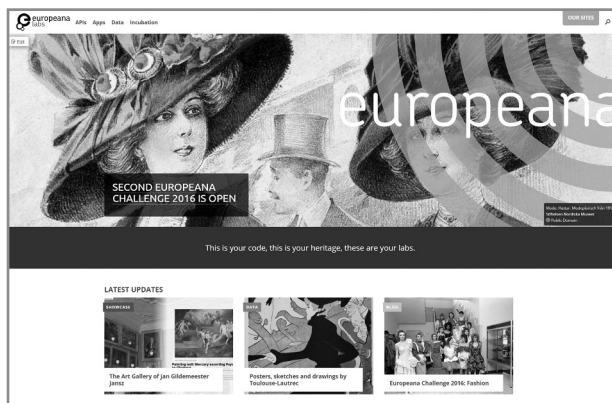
europeana labs APIs Apps Data Incubation

OUR SITES

Edit

europeana

SECOND EUROPEANA CHALLENGE 2016 IS OPEN

Mode, Hattar. Modeplansch från 19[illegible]
Stiftelsen Nordiska Museet
Public Domain

This is your code, this is your heritage, these are your labs.

LATEST UPDATES

SHOWCASE

The Art Gallery of Jan Gildemeester Jansz

DATA

Posters, sketches and drawings by Toulouse-Lautrec

BLOG

Europeana Challenge 2016: Fashion